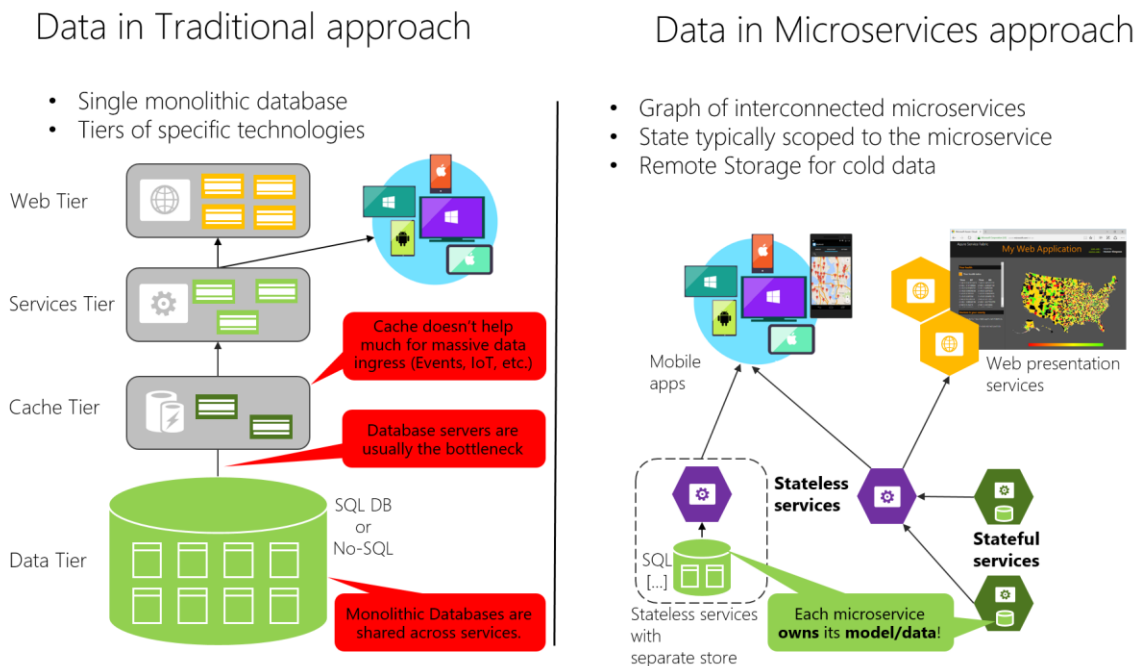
Data in Traditional approach

- Single monolithic database
- Tiers of specific technologies

Web Tier

Services Tier

Cache Tier

Data Tier

Cache doesn't help much for massive data ingress (Events, IoT, etc.)

Database servers are usually the bottleneck

SQL DB or No-SQL

Monolithic Databases are shared across services.

Data in Microservices approach

- Graph of interconnected microservices
- State typically scoped to the microservice
- Remote Storage for cold data

My Web Application

Mobile apps

Web presentation services

Stateless services

Stateful services

SQL [...]

Stateless services with separate store

Each microservice **owns** its **model/data**!